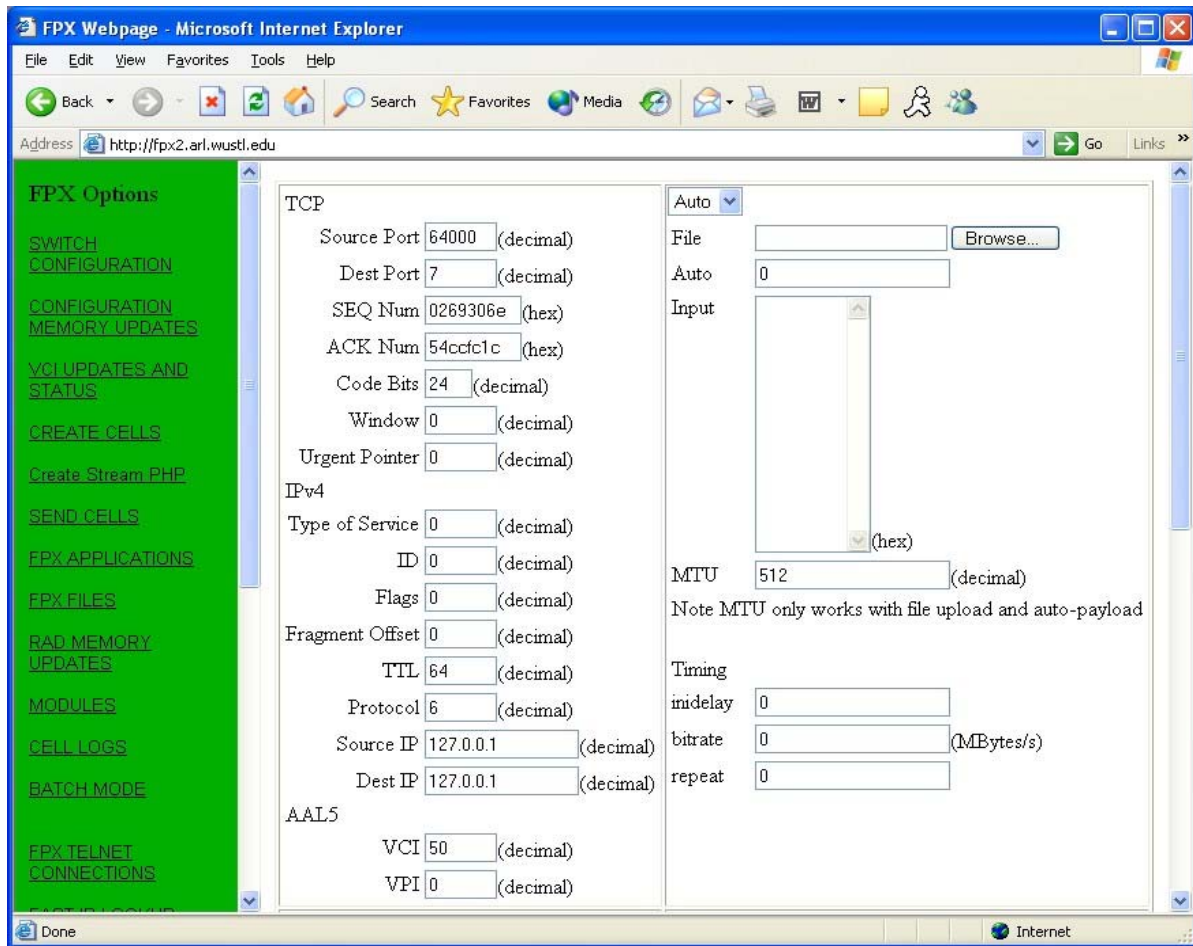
FPX Webpage - Microsoft Internet Explorer

File Edit View Favorites Tools Help

Back Search Favorites Media

Address http://fpx2.arl.wustl.edu Go Links

FPX Options

SWITCH CONFIGURATION

CONFIGURATION MEMORY UPDATES

VCI UPDATES AND STATUS

CREATE CELLS

Create Stream PHP

SEND CELLS

FPX APPLICATIONS

FPX FILES

RAD MEMORY UPDATES

MODULES

CELL LOGS

BATCH MODE

FPX TELNET CONNECTIONS

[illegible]

TCP

Source Port 64000 (decimal)

Dest Port 7 (decimal)

SEQ Num 0269306e (hex)

ACK Num 54ccfc1c (hex)

Code Bits 24 (decimal)

Window 0 (decimal)

Urgent Pointer 0 (decimal)

IPv4

Type of Service 0 (decimal)

ID 0 (decimal)

Flags 0 (decimal)

Fragment Offset 0 (decimal)

TTL 64 (decimal)

Protocol 6 (decimal)

Source IP 127.0.0.1 (decimal)

Dest IP 127.0.0.1 (decimal)

AAL5

VCI 50 (decimal)

VPI 0 (decimal)

Auto

File Browse...

Auto 0

Input (hex)

MTU 512 (decimal)

Note MTU only works with file upload and auto-payload

Timing

inidelay 0

bitrate 0 (MBytes/s)

repeat 0

Done Internet